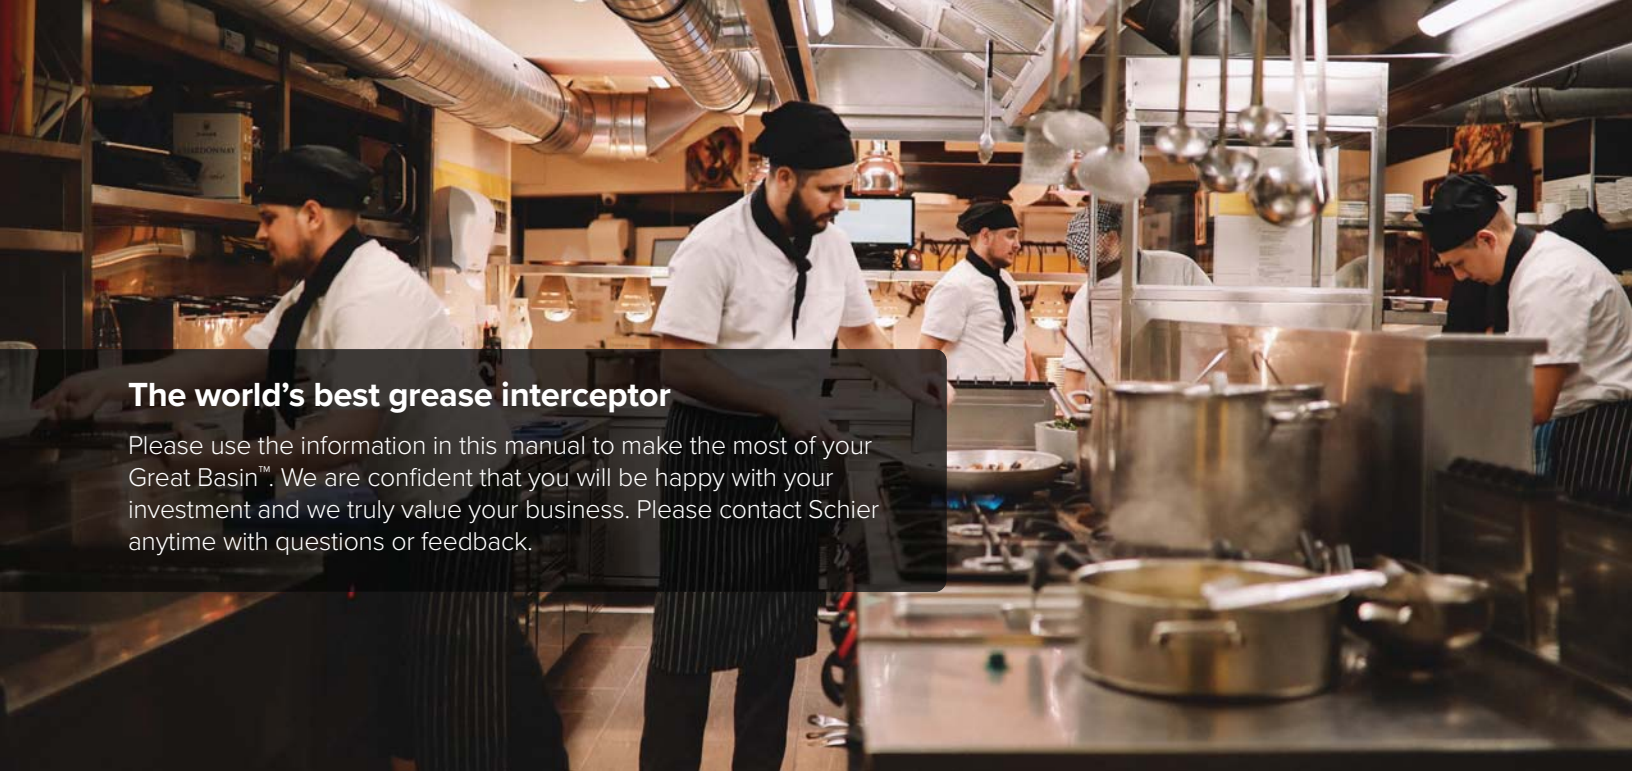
CHARDONNAY

The world's best grease interceptor

Please use the information in this manual to make the most of your Great Basin™. We are confident that you will be happy with your investment and we truly value your business. Please contact Schier anytime with questions or feedback.